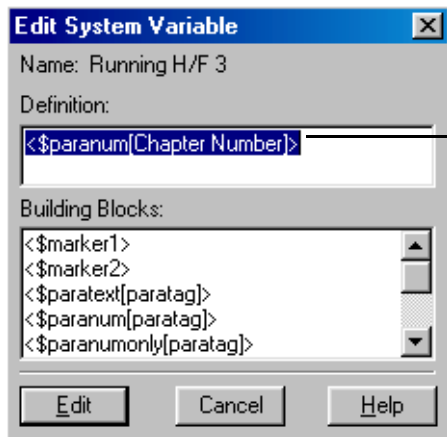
Edit System Variable

Name: Running H/F 3

Definition:

<$paranum[Chapter Number]>

Building Blocks:

<$marker1>
<$marker2>
<$paratext[paratag]>
<$paranum[paratag]>
<$paranumonly[paratag]>

Edit

Cancel

Help